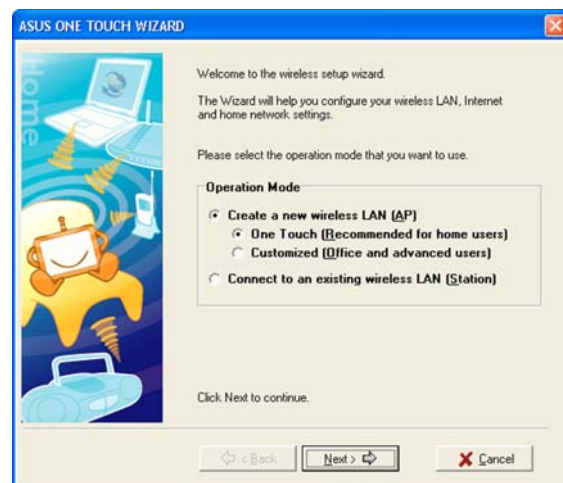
ASUS ONE TOUCH WIZARD

Home

Welcome to the wireless setup wizard.

The Wizard will help you configure your wireless LAN, Internet and home network settings.

Please select the operation mode that you want to use.

Operation Mode

Create a new wireless LAN (AP)

One Touch (Recommended for home users)

Customized (Office and advanced users)

Connect to an existing wireless LAN (Station)

Click Next to continue.

< Back

Next >

Cancel